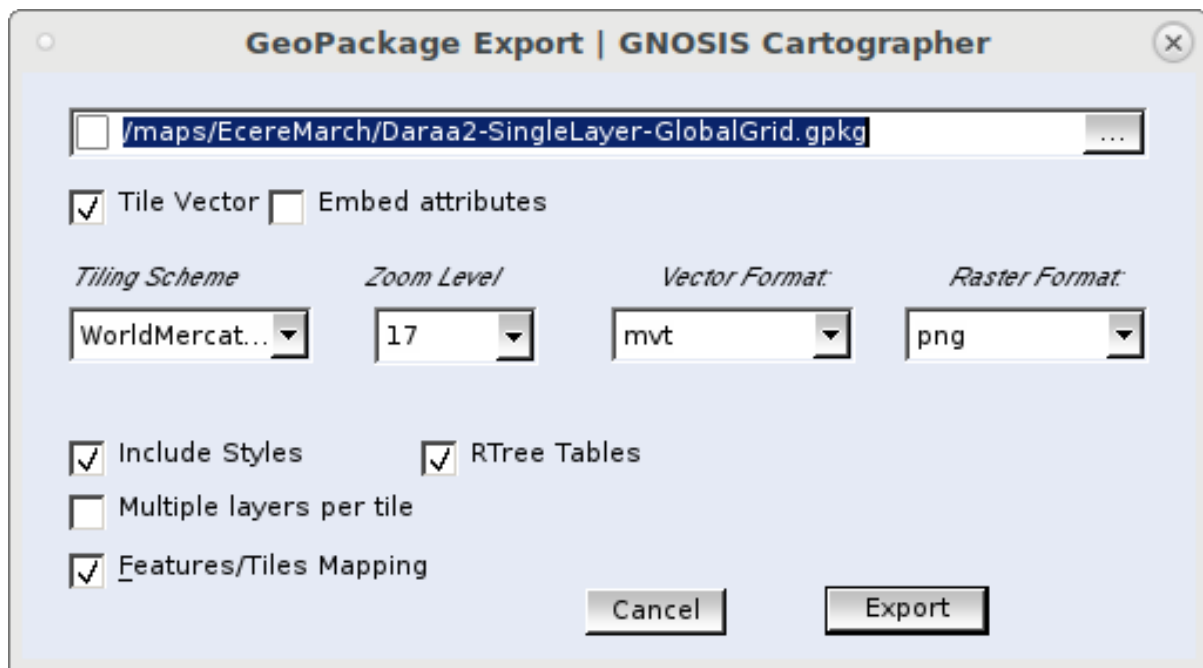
GeoPackage Export | GNOSIS Cartographer

/maps/EcereMarch/Daraa2-SingleLayer-GlobalGrid.gpkg ...

Tile Vector Embed attributes

Tiling Scheme
WorldMercat...

Zoom Level
17

Vector Format:
mvt

Raster Format:
png

Include Styles
RTree Tables
Multiple layers per tile
Features/Tiles Mapping

Cancel
Export